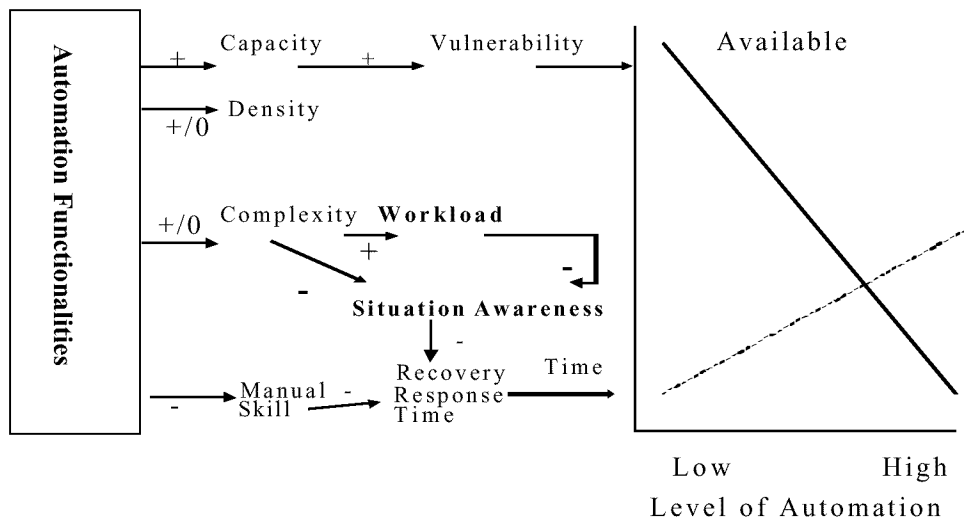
Automation Functionalities

+
Capacity
+
Vulnerability

Density
+/0

+/0
Complexity
Workload
+
-
-
Situation Awareness
-

-
Manual Skill
-
Recovery Response Time
Time

Available

Low
High
Level of Automation